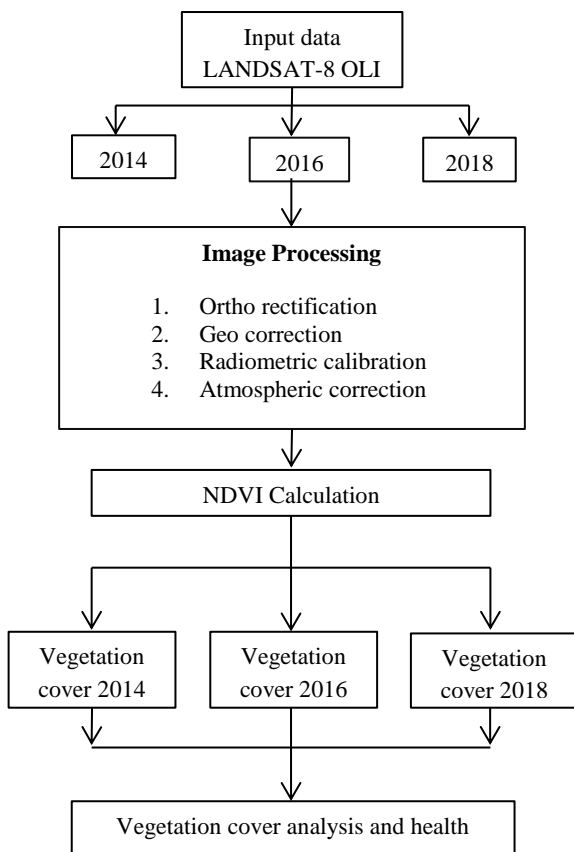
Input data
LANDSAT-8 OLI

2014

2016

2018

**Image Processing**

1. Ortho rectification
2. Geo correction
3. Radiometric calibration
4. Atmospheric correction

NDVI Calculation

Vegetation cover 2014

Vegetation cover 2016

Vegetation cover 2018

Vegetation cover analysis and health